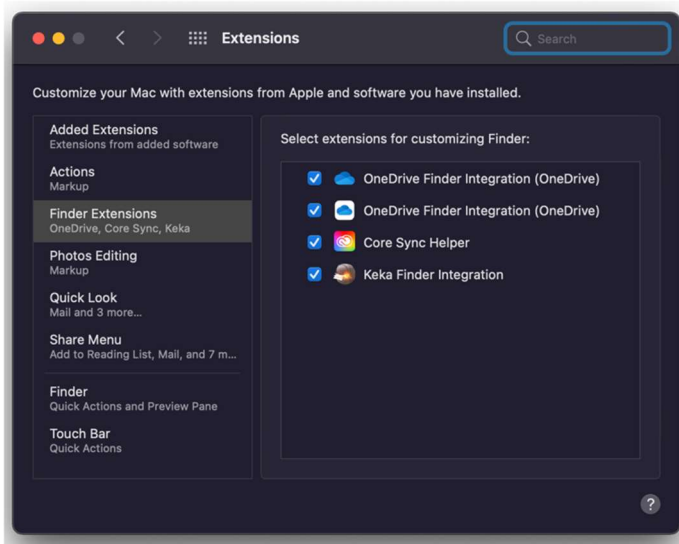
Extensions

Search

Customize your Mac with extensions from Apple and software you have installed.

Added Extensions
Extensions from added software

Actions
Markup

Finder Extensions
OneDrive, Core Sync, Keka

Photos Editing
Markup

Quick Look
Mail and 3 more...

Share Menu
Add to Reading List, Mail, and 7 m...

Finder
Quick Actions and Preview Pane

Touch Bar
Quick Actions

Select extensions for customizing Finder:

OneDrive Finder Integration (OneDrive)

OneDrive Finder Integration (OneDrive)

Core Sync Helper

Keka Finder Integration

?